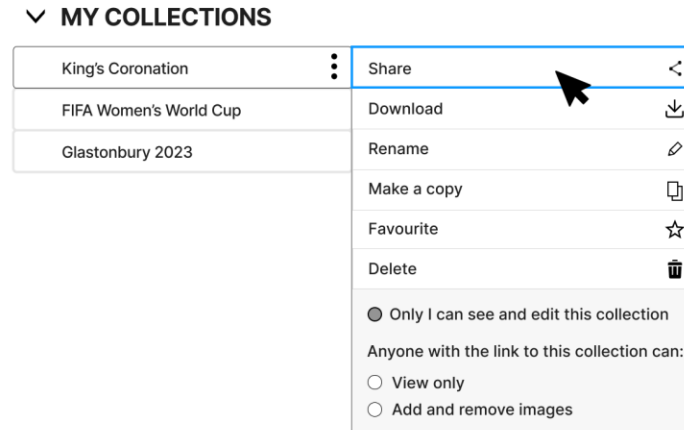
MY COLLECTIONS

King's Coronation

FIFA Women's World Cup

Glastonbury 2023

Share

Download

Rename

Make a copy

Favourite

Delete

Only I can see and edit this collection

Anyone with the link to this collection can:

View only

Add and remove images